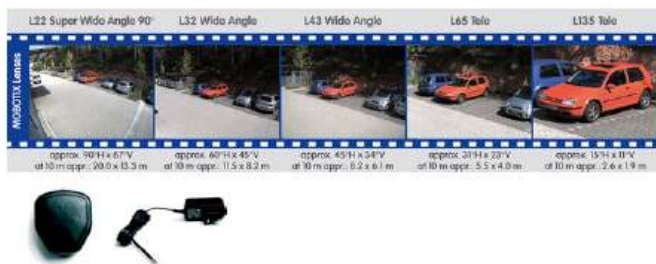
L22 Super Wide Angle 90°

L32 Wide Angle

L43 Wide Angle

L65 Tele

L135 Tele

MOBOTIX Lenses

approx. 90°H x 67°V at 10 m appr.: 20.0 x 13.3 m

approx. 60°H x 45°V at 10 m appr.: 11.5 x 8.2 m

approx. 45°H x 34°V at 10 m appr.: 8.2 x 6.1 m

approx. 31°H x 23°V at 10 m appr.: 5.5 x 4.0 m

approx. 15°H x 11°V at 10 m appr.: 2.6 x 1.9 m